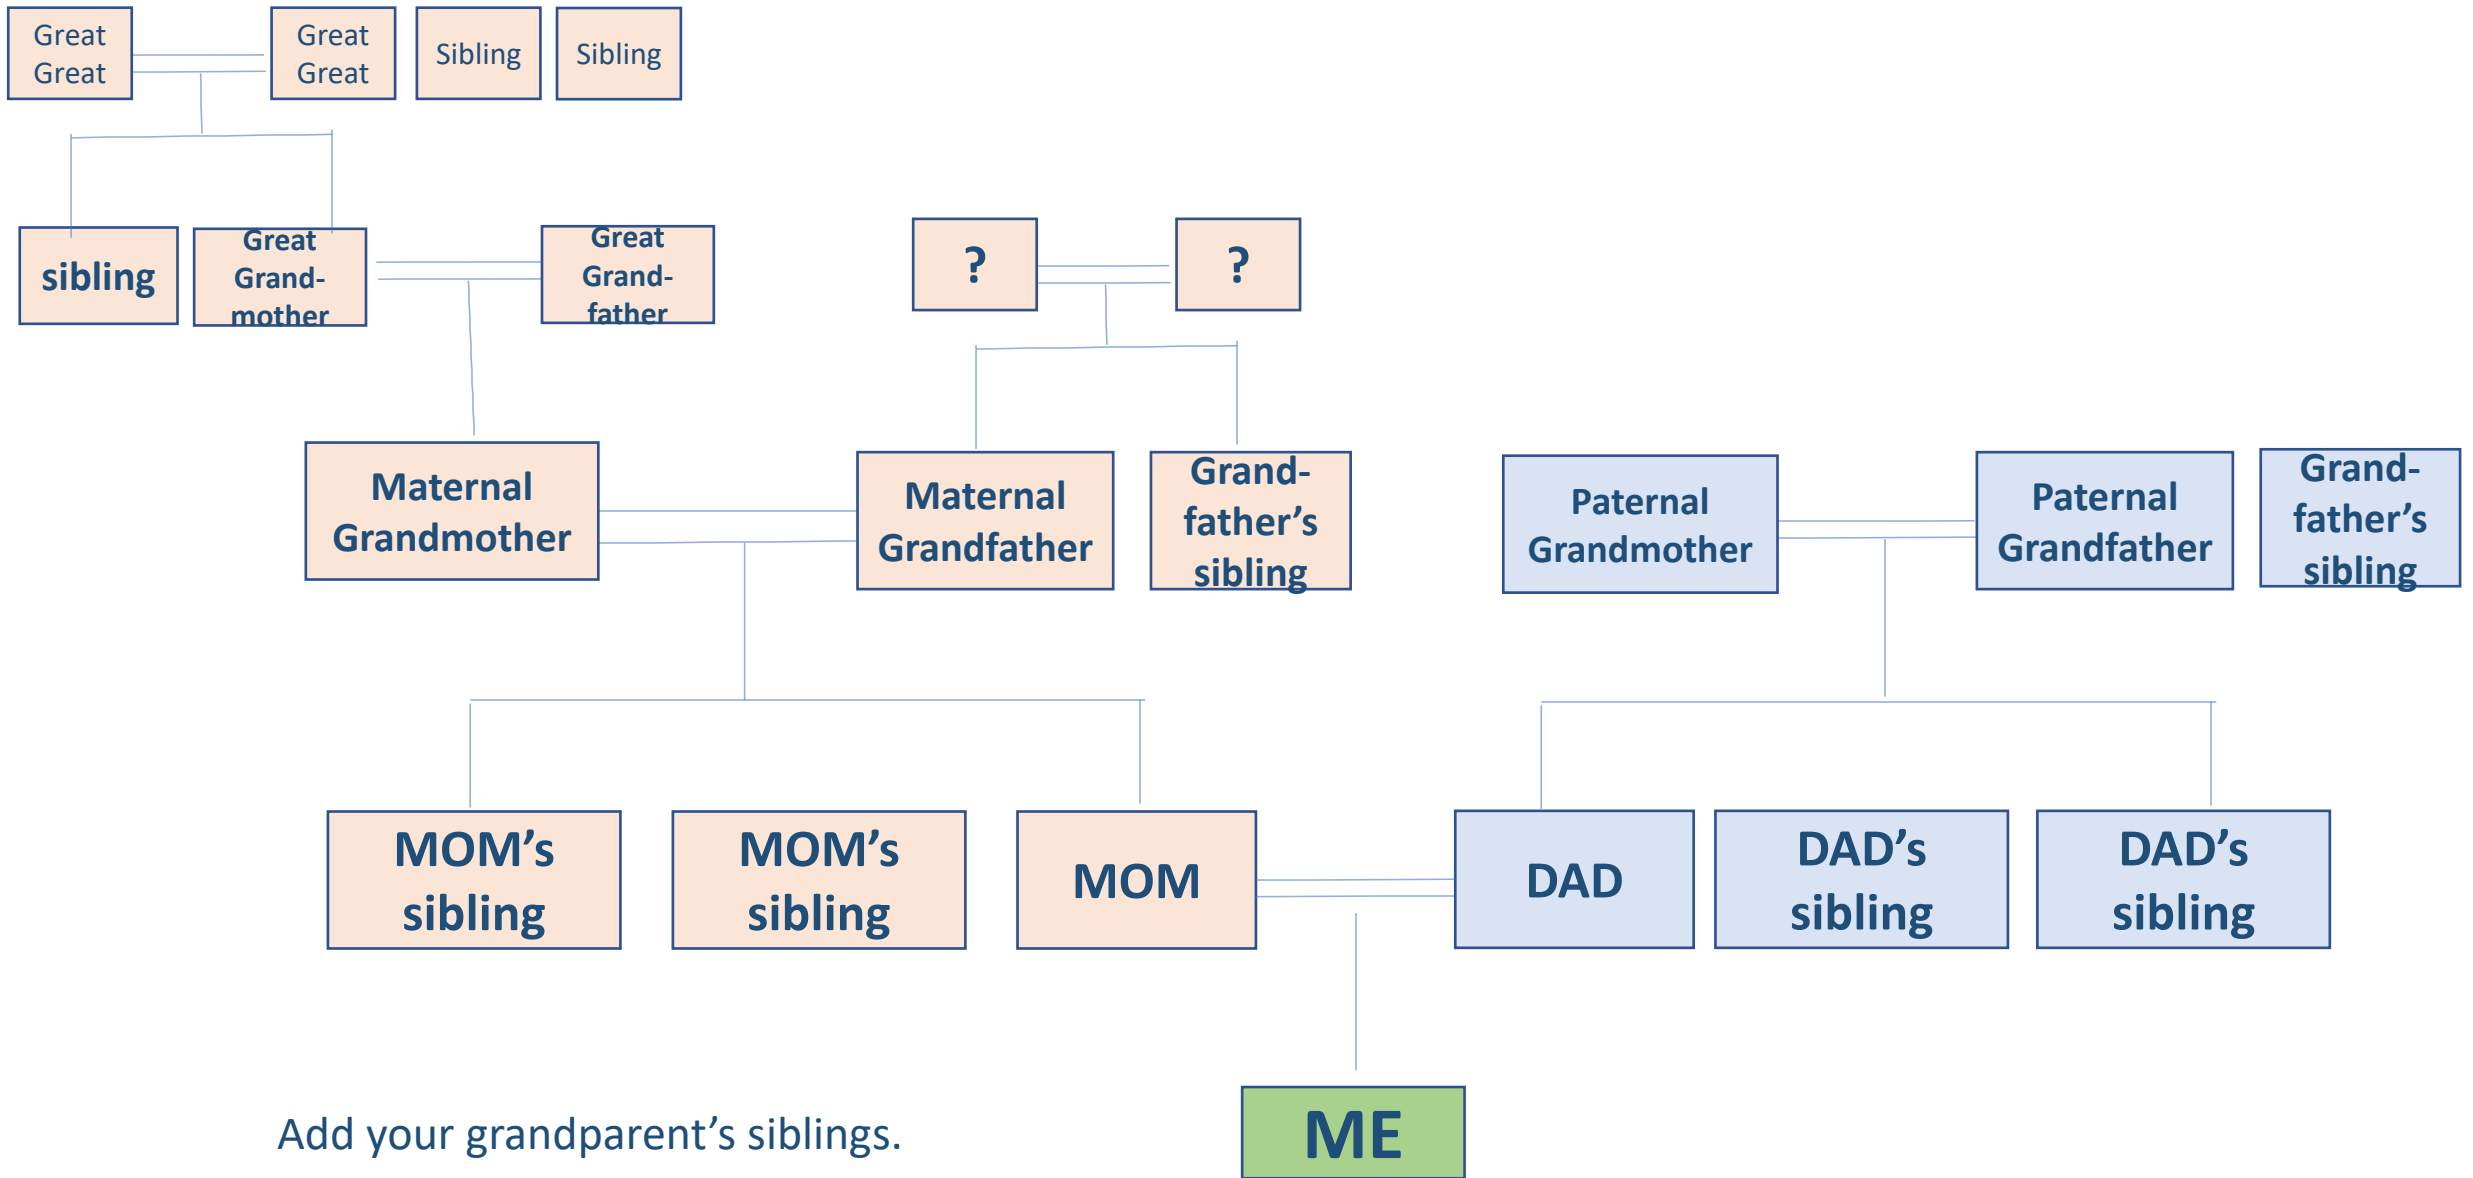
Great Great

Great Great

Sibling

Sibling

sibling

Great Grand-mother

Great Grand-father

?

?

Maternal Grandmother

Maternal Grandfather

Grand-father's sibling

Paternal Grandmother

Paternal Grandfather

Grand-father's sibling

MOM's sibling

MOM's sibling

MOM

DAD

DAD's sibling

DAD's sibling

Add your grandparent's siblings.

ME